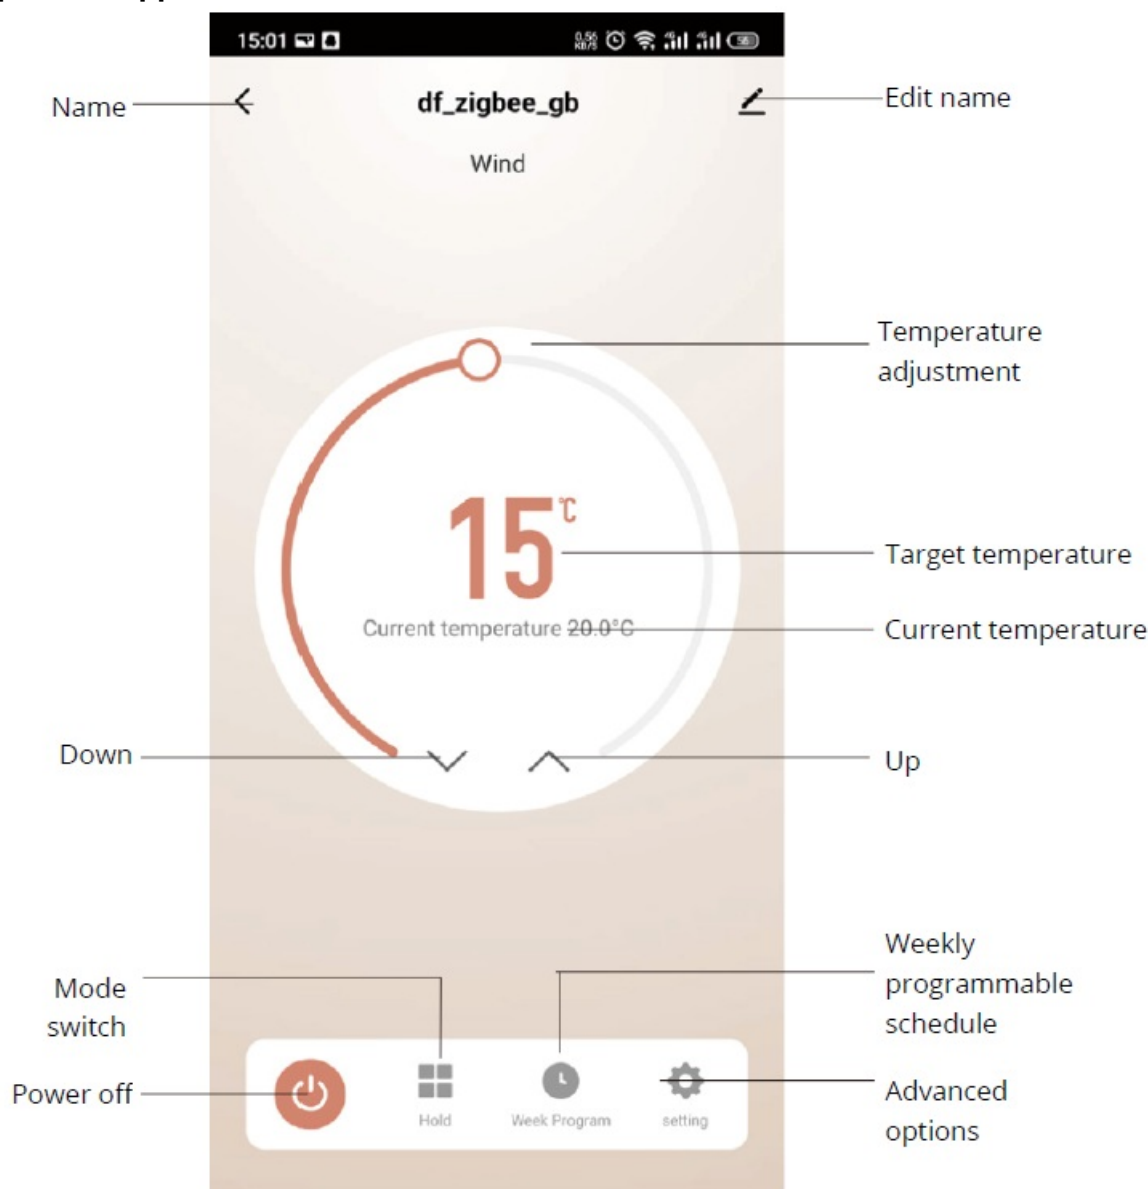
15:01

Name

df_zigbee_gb

Edit name

Wind

Temperature adjustment

15℃

Target temperature

Current temperature 20.0°C

Current temperature

Down

Up

Mode switch

Weekly programmable schedule

Power off

Hold

Week Program

setting

Advanced options